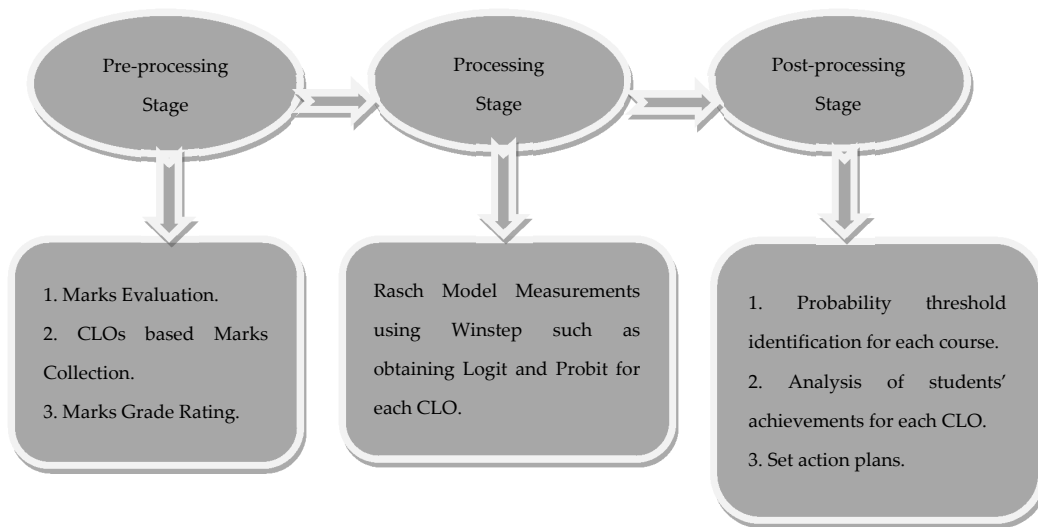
Pre-processing Stage

Processing Stage

Post-processing Stage

1. Marks Evaluation.
2. CLOs based Marks Collection.
3. Marks Grade Rating.

Rasch Model Measurements using Winstep such as obtaining Logit and Probit for each CLO.

1. Probability threshold identification for each course.
2. Analysis of students' achievements for each CLO.
3. Set action plans.